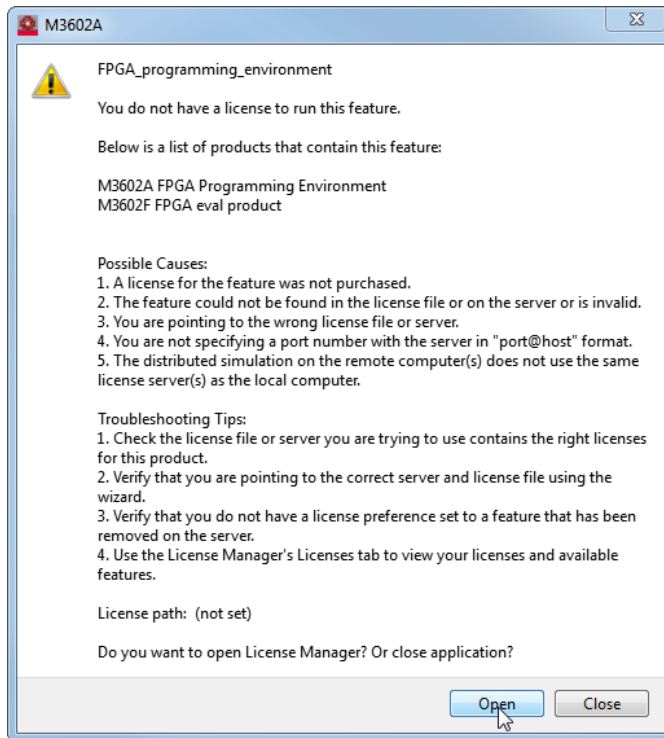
M3602A

FPGA_programming_environment

You do not have a license to run this feature.

Below is a list of products that contain this feature:

M3602A FPGA Programming Environment
M3602F FPGA eval product

Possible Causes:
1. A license for the feature was not purchased.
2. The feature could not be found in the license file or on the server or is invalid.
3. You are pointing to the wrong license file or server.
4. You are not specifying a port number with the server in "port@host" format.
5. The distributed simulation on the remote computer(s) does not use the same license server(s) as the local computer.

Troubleshooting Tips:
1. Check the license file or server you are trying to use contains the right licenses for this product.
2. Verify that you are pointing to the correct server and license file using the wizard.
3. Verify that you do not have a license preference set to a feature that has been removed on the server.
4. Use the License Manager's Licenses tab to view your licenses and available features.

License path: (not set)

Do you want to open License Manager? Or close application?

Open Close